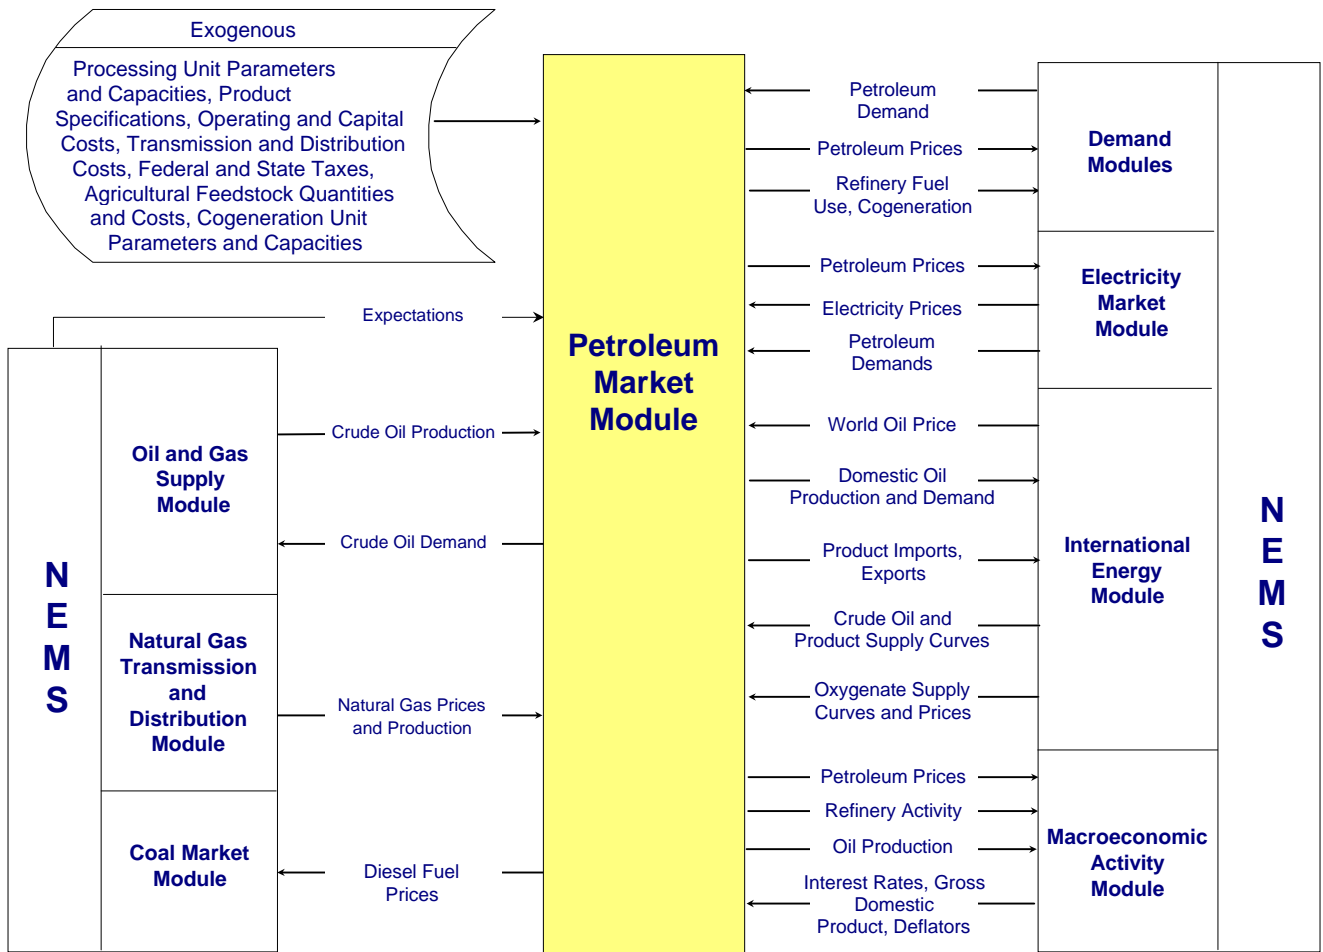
Exogenous

Processing Unit Parameters and Capacities, Product Specifications, Operating and Capital Costs, Transmission and Distribution Costs, Federal and State Taxes, Agricultural Feedstock Quantities and Costs, Cogeneration Unit Parameters and Capacities

Expectations

NEMS

Oil and Gas Supply Module

Crude Oil Production

Crude Oil Demand

Natural Gas Transmission and Distribution Module

Natural Gas Prices and Production

Coal Market Module

Diesel Fuel Prices

Petroleum Market Module

Petroleum Demand

Petroleum Prices

Refinery Fuel Use, Cogeneration

Demand Modules

Petroleum Prices

Electricity Prices

Petroleum Demands

Electricity Market Module

World Oil Price

Domestic Oil Production and Demand

Product Imports, Exports

Crude Oil and Product Supply Curves

Oxygenate Supply Curves and Prices

International Energy Module

Petroleum Prices

Refinery Activity

Oil Production

Interest Rates, Gross Domestic Product, Deflators

Macroeconomic Activity Module

NEMS